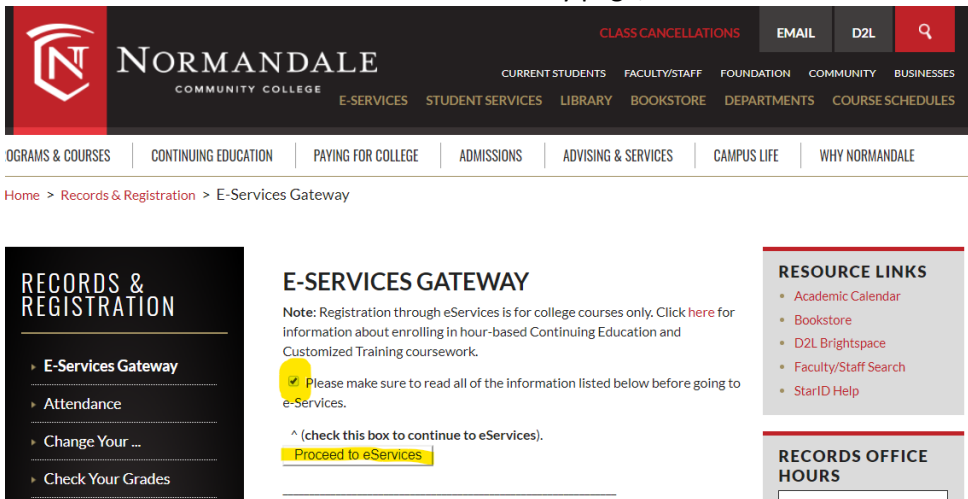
NT NORMANDALE COMMUNITY COLLEGE

CLASS CANCELLATIONS EMAIL D2L

CURRENT STUDENTS FACULTY/STAFF FOUNDATION COMMUNITY BUSINESSES

E-SERVICES STUDENT SERVICES LIBRARY BOOKSTORE DEPARTMENTS COURSE SCHEDULES

OGRAMS & COURSES CONTINUING EDUCATION PAYING FOR COLLEGE ADMISSIONS ADVISING & SERVICES CAMPUS LIFE WHY NORMANDALE

Home > Records & Registration > E-Services Gateway

RECORDS & REGISTRATION

E-Services Gateway

Attendance

Change Your ...

Check Your Grades

E-SERVICES GATEWAY

**Note:** Registration through eServices is for college courses only. Click here for information about enrolling in hour-based Continuing Education and Customized Training coursework.

Please make sure to read all of the information listed below before going to e-Services.

^ (**check this box to continue to eServices**).

Proceed to eServices

RESOURCE LINKS

Academic Calendar

Bookstore

D2L Brightspace

Faculty/Staff Search

StarID Help

RECORDS OFFICE HOURS